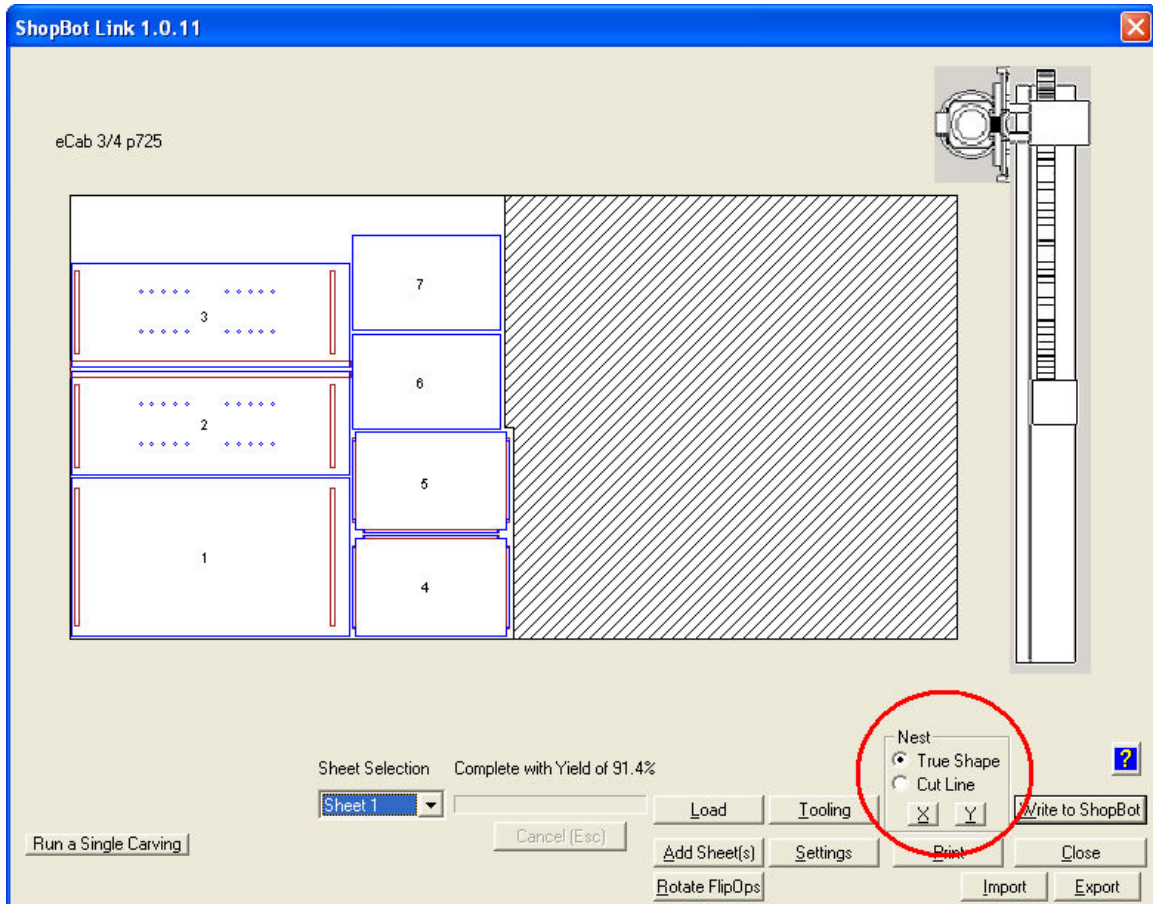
ShopBot Link 1.0.11

eCab 3/4 p725

3
7
6
2
5
1
4

Sheet Selection
Complete with Yield of 91.4%
Sheet 1
Cancel (Esc)
Load
Tooling
Nest
True Shape
Cut Line
X
Y
?
Write to ShopBot
Run a Single Carving
Add Sheet(s)
Settings
Print
Close
Rotate FlipOps
Import
Export